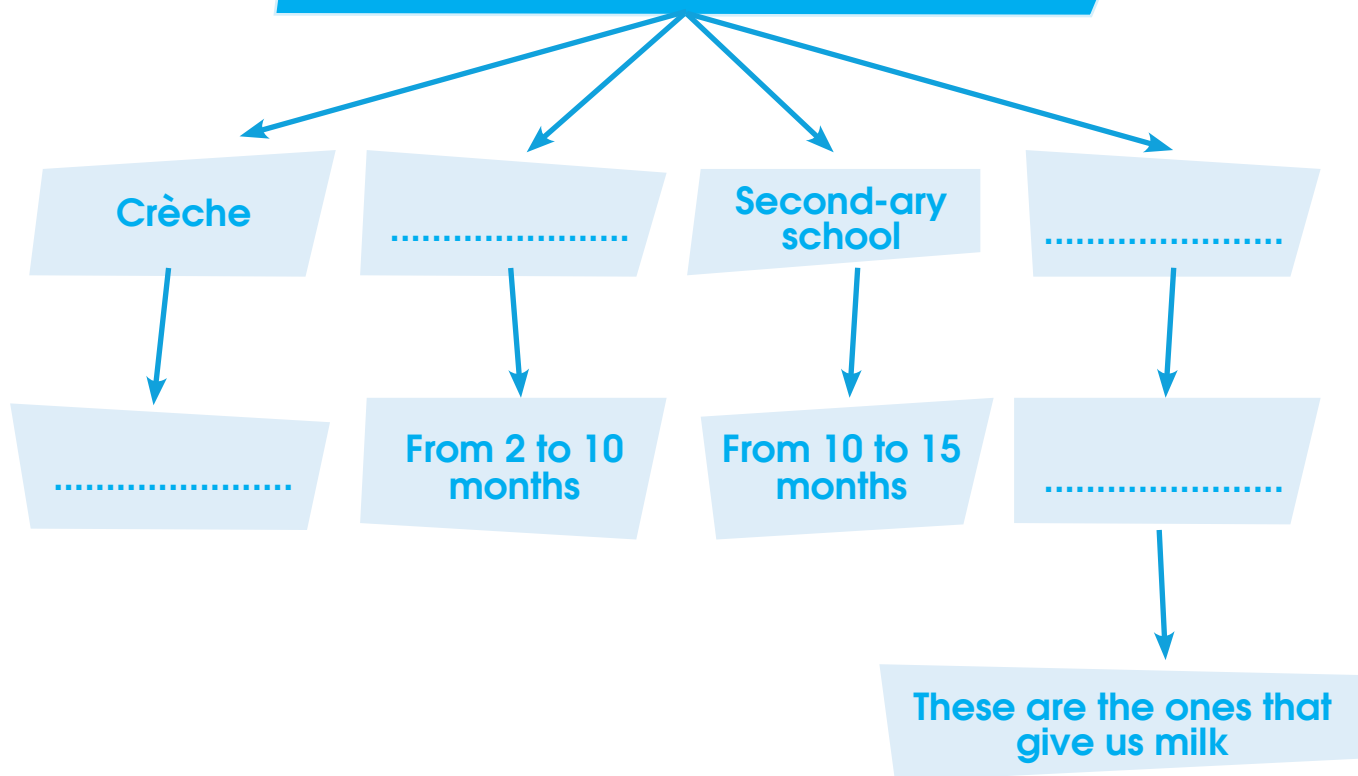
Crèche

........................

Second-ary school

........................

........................

From 2 to 10 months

From 10 to 15 months

........................

These are the ones that give us milk